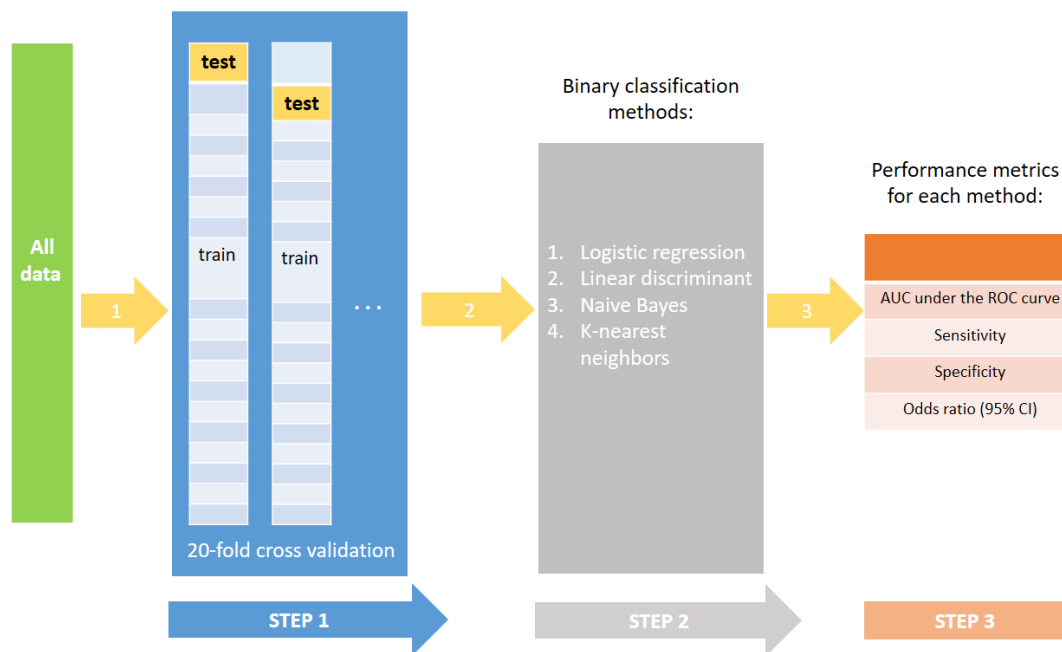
All data

1

test

train

test

train

...

20-fold cross validation

2

Binary classification methods:

1. Logistic regression
2. Linear discriminant
3. Naive Bayes
4. K-nearest neighbors

3

Performance metrics for each method:

AUC under the ROC curve

Sensitivity

Specificity

Odds ratio (95% CI)

STEP 1

STEP 2

STEP 3